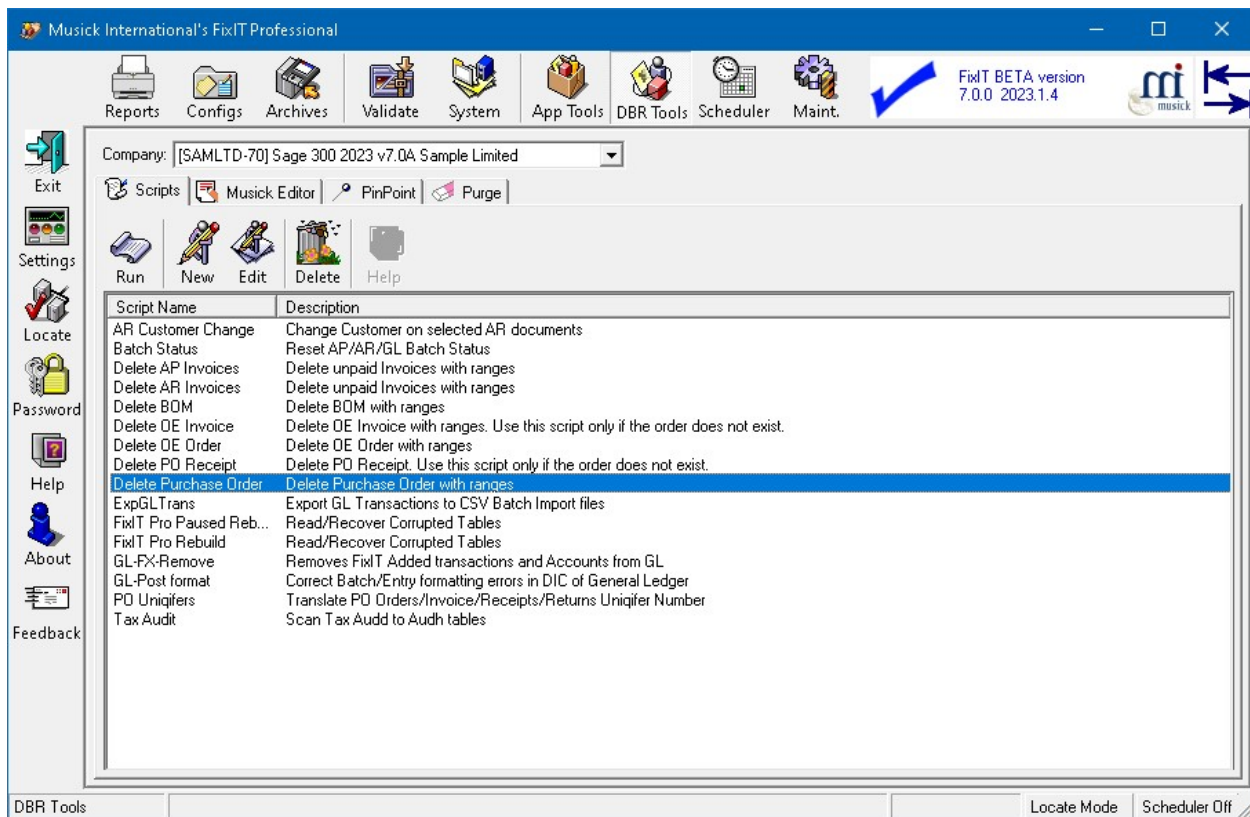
Musick International's FixIT Professional

Reports Configs Archives Validate System App Tools DBR Tools Scheduler Maint.

FixIT BETA version
7.0.0 2023.1.4

mi
musick

Exit
Settings
Locate
Password
Help
About
Feedback

Company: [SAMLTD-70] Sage 300 2023 v7.0A Sample Limited

Scripts | Musick Editor | PinPoint | Purge

Run New Edit Delete Help

| Script Name | Description |
|---|---|
| AR Customer Change | Change Customer on selected AR documents |
| Batch Status | Reset AP/AR/GL Batch Status |
| Delete AP Invoices | Delete unpaid Invoices with ranges |
| Delete AR Invoices | Delete unpaid Invoices with ranges |
| Delete BOM | Delete BOM with ranges |
| Delete OE Invoice | Delete OE Invoice with ranges. Use this script only if the order does not exist. |
| Delete OE Order | Delete OE Order with ranges |
| Delete PO Receipt | Delete PO Receipt. Use this script only if the order does not exist. |
| Delete Purchase Order | Delete Purchase Order with ranges |
| ExpGLTrans | Export GL Transactions to CSV Batch Import files |
| FixIT Pro Paused Reb... | Read/Recover Corrupted Tables |
| FixIT Pro Rebuild | Read/Recover Corrupted Tables |
| GL-FX-Remove | Removes FixIT Added transactions and Accounts from GL |
| GL-Post format | Correct Batch/Entry formatting errors in DIC of General Ledger |
| PO Uniqifers | Translate PO Orders/Invoice/Receipts/Returns Uniqifer Number |
| Tax Audit | Scan Tax Audd to Audh tables |

DBR Tools | Locate Mode | Scheduler Off